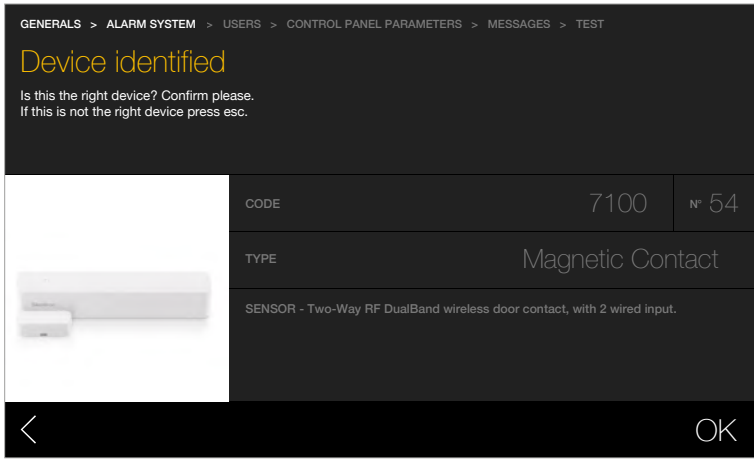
GENERALS > ALARM SYSTEM > USERS > CONTROL PANEL PARAMETERS > MESSAGES > TEST

Device identified

Is this the right device? Confirm please.
If this is not the right device press esc.

| CODE | 7100 | N° 54 |
|---|---|---|
| TYPE | Magnetic Contact | |

SENSOR - Two-Way RF DualBand wireless door contact, with 2 wired input.

<

OK